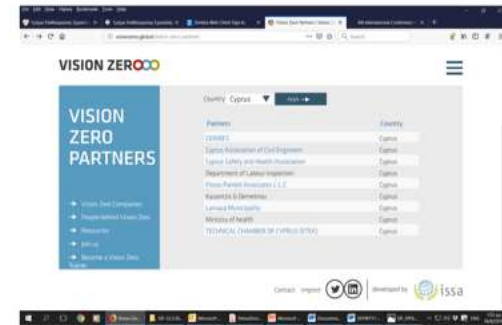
VISION ZERO

VISION ZERO PARTNERS

Vision Zero Companies
People behind Vision Zero
Resources
Join us
Become a Vision Zero Trainer

Country Cyprus ▼ Find ►

| Partners | Country |
|---|---|
| CERIDES | Cyprus |
| Cyprus Association of Civil Engineers | Cyprus |
| Cyprus Safety and Health Association | Cyprus |
| Department of Labour Inspection | Cyprus |
| Fotos Pantelis Associates L.L.C | Cyprus |
| Kazantzis & Demetriou | Cyprus |
| Larnaca Municipality | Cyprus |
| Ministry of Health | Cyprus |
| TECHNICAL CHAMBER OF CYPRUS (ETEK) | Cyprus |

Contact Imprint | developed by issa